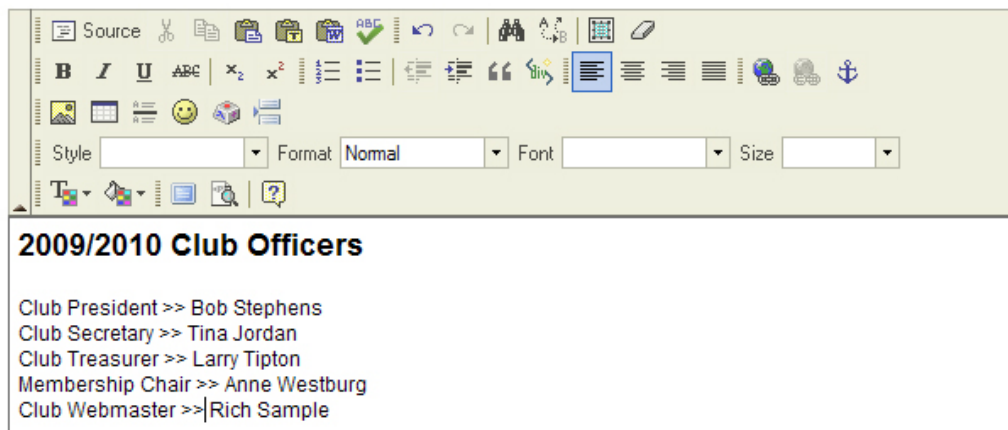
Source

B I U ABC $x_2$ $x^2$

Style Format Normal Font Size

2009/2010 Club Officers

Club President >> Bob Stephens
Club Secretary >> Tina Jordan
Club Treasurer >> Larry Tipton
Membership Chair >> Anne Westburg
Club Webmaster >> Rich Sample